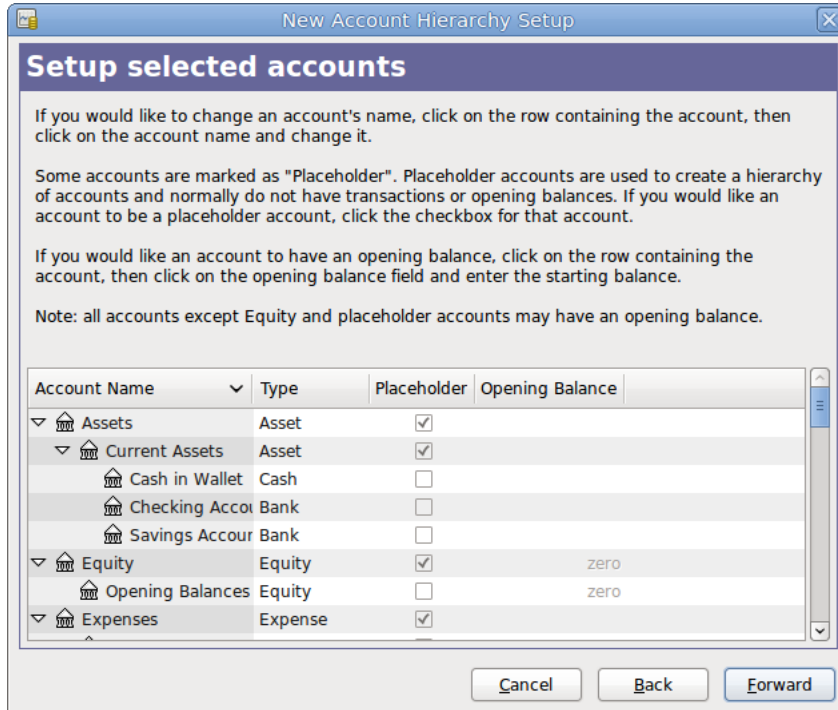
New Account Hierarchy Setup

Setup selected accounts

If you would like to change an account's name, click on the row containing the account, then click on the account name and change it.

Some accounts are marked as "Placeholder". Placeholder accounts are used to create a hierarchy of accounts and normally do not have transactions or opening balances. If you would like an account to be a placeholder account, click the checkbox for that account.

If you would like an account to have an opening balance, click on the row containing the account, then click on the opening balance field and enter the starting balance.

Note: all accounts except Equity and placeholder accounts may have an opening balance.

| Account Name | Type | Placeholder | Opening Balance |
|---|---|---|---|
| Assets | Asset | ✓ | |
| Current Assets | Asset | ✓ | |
| Cash in Wallet | Cash | | |
| Checking Accou | Bank | | |
| Savings Accour | Bank | | |
| Equity | Equity | ✓ | zero |
| Opening Balances | Equity | | zero |
| Expenses | Expense | ✓ | |

Cancel
Back
Forward